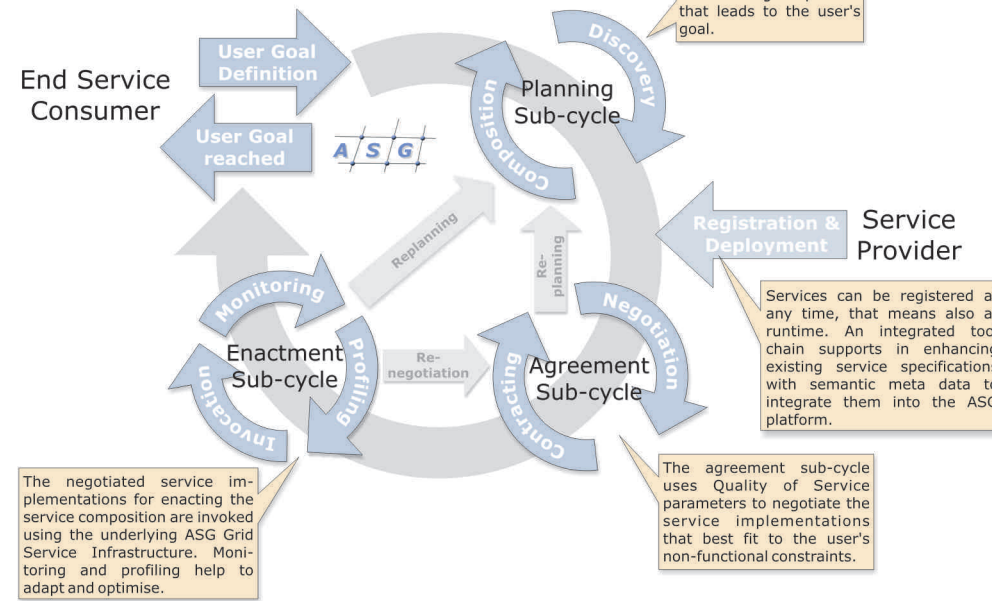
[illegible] that leads to the user's goal.

End Service Consumer

User Goal Definition

User Goal reached

A S G

Planning Sub-cycle

Discovery

Composition

Replanning

Re-planning

Service Provider

Registration & Deployment

Services can be registered a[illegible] any time, that means also a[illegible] runtime. An integrated too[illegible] chain supports in enhancing existing service specification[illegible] with semantic meta data t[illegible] integrate them into the AS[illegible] platform.

Monitoring

Enactment Sub-cycle

Profiling

Invocation

Re-negotiation

Agreement Sub-cycle

Negotiation

Contracting

The negotiated service implementations for enacting the service composition are invoked using the underlying ASG Grid Service Infrastructure. Monitoring and profiling help to adapt and optimise.

The agreement sub-cycle uses Quality of Service parameters to negotiate the service implementations that best fit to the user's non-functional constraints.